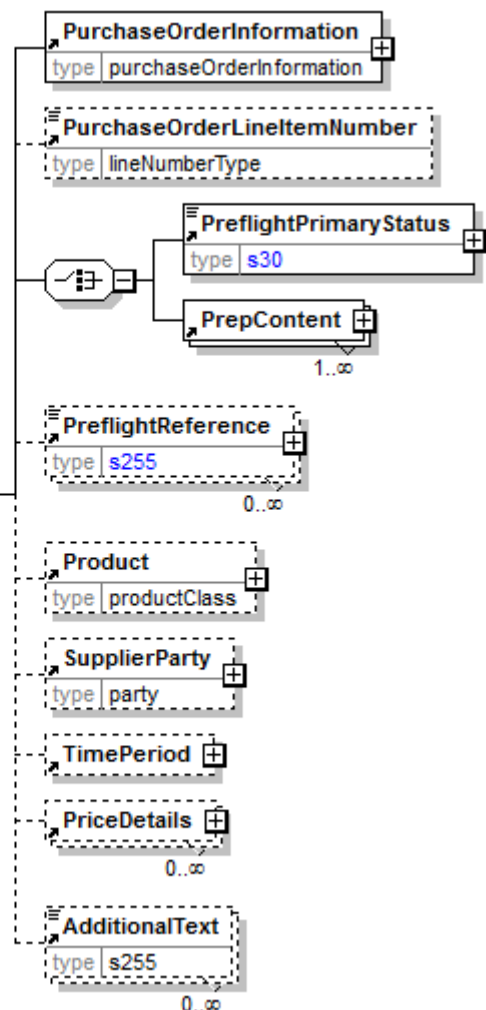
PurchaseOrderInformation
type purchaseOrderInformation

PurchaseOrderLineItemNumber
type lineNumberType

PreflightPrimaryStatus
type s30

PrepContent
1..∞

PreflightReference
type s255
0..∞

Product
type productClass

SupplierParty
type party

TimePeriod

PriceDetails
0..∞

AdditionalText
type s255
0..∞